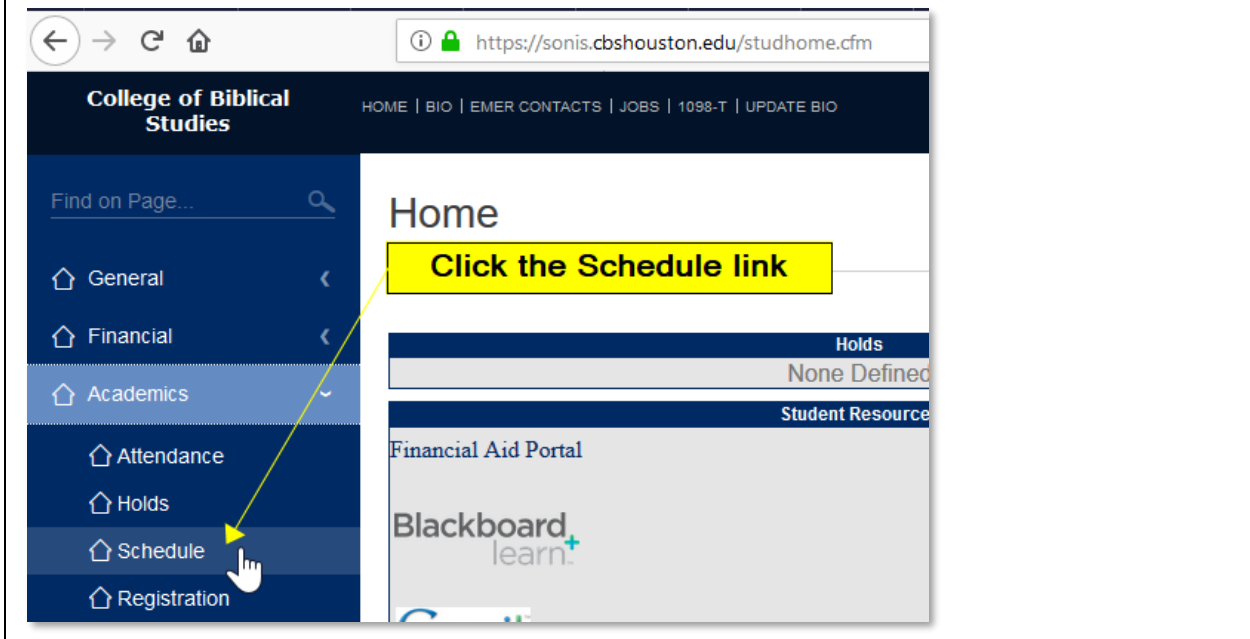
https://sonis.cbshouston.edu/studhome.cfm

College of Biblical Studies

HOME | BIO | EMER CONTACTS | JOBS | 1098-T | UPDATE BIO

Find on Page...

General

Financial

Academics

Attendance

Holds

Schedule

Registration

Home

Click the Schedule link

Holds

None Definec

Student Resource

Financial Aid Portal

Blackboard learn+

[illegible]